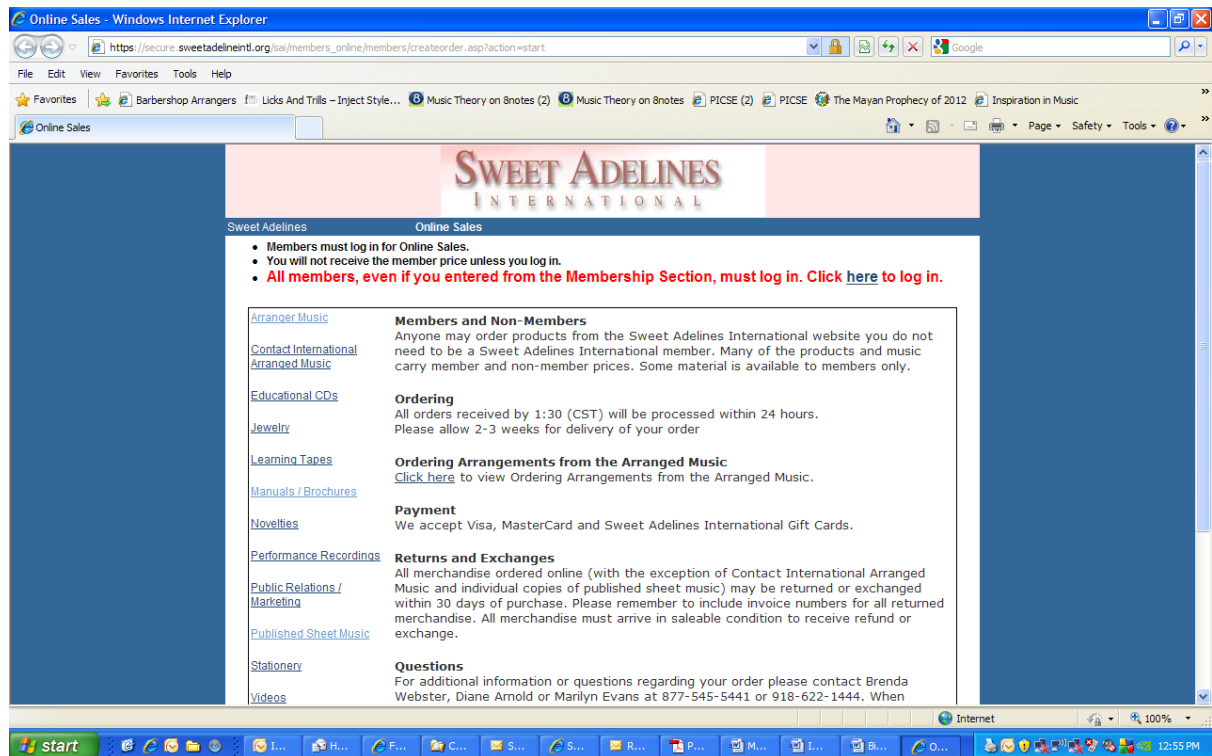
Online Sales - Windows Internet Explorer

https://secure.sweetadelineintl.org/sai/members_online/members/createorder.asp?action=start

Google

File Edit View Favorites Tools Help

Favorites | Barbershop Arrangers | Licks And Trills – Inject Style... | Music Theory on 8notes (2) | Music Theory on 8notes | PICSE (2) | PICSE | The Mayan Prophecy of 2012 | Inspiration in Music

Online Sales

Page ▾ Safety ▾ Tools ▾

SWEET ADELINES
INTERNATIONAL

Sweet Adelines Online Sales

- Members must log in for Online Sales.
- You will not receive the member price unless you log in.
- All members, even if you entered from the Membership Section, must log in. Click here to log in.

Arranger Music

Contact International Arranged Music

Educational CDs

Jewelry

Learning Tapes

Manuals / Brochures

Novelties

Performance Recordings

Public Relations / Marketing

Published Sheet Music

Stationery

Videos

**Members and Non-Members**
Anyone may order products from the Sweet Adelines International website you do not need to be a Sweet Adelines International member. Many of the products and music carry member and non-member prices. Some material is available to members only.

**Ordering**
All orders received by 1:30 (CST) will be processed within 24 hours.
Please allow 2-3 weeks for delivery of your order

**Ordering Arrangements from the Arranged Music**
Click here to view Ordering Arrangements from the Arranged Music.

**Payment**
We accept Visa, MasterCard and Sweet Adelines International Gift Cards.

**Returns and Exchanges**
All merchandise ordered online (with the exception of Contact International Arranged Music and individual copies of published sheet music) may be returned or exchanged within 30 days of purchase. Please remember to include invoice numbers for all returned merchandise. All merchandise must arrive in saleable condition to receive refund or exchange.

**Questions**
For additional information or questions regarding your order please contact Brenda Webster, Diane Arnold or Marilyn Evans at 877-545-5441 or 918-622-1444. When

Internet | 100%

start | I... | H... | F... | C... | S... | S... | R... | P... | M... | I... | Bi... | O... | 12:55 PM